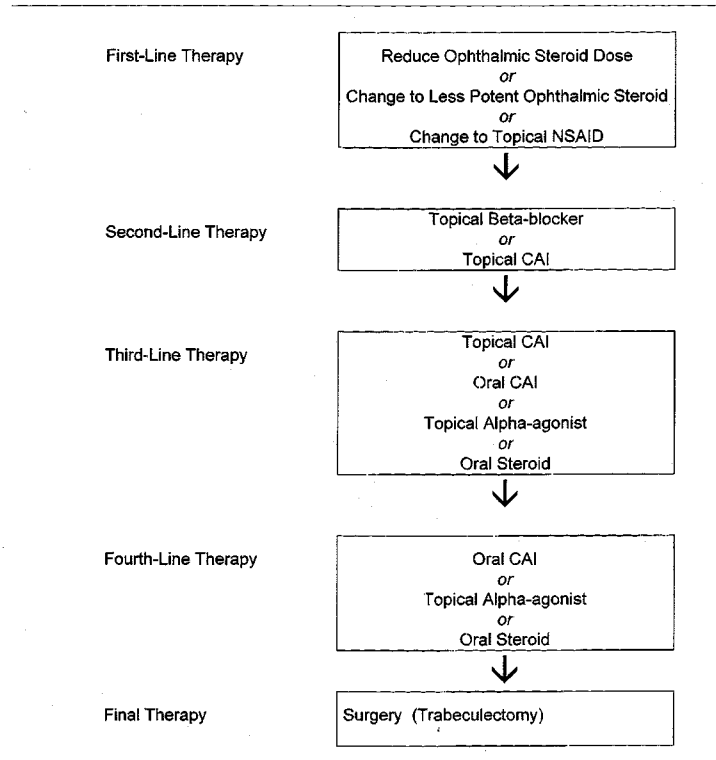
First-Line Therapy

Reduce Ophthalmic Steroid Dose
*or*
Change to Less Potent Ophthalmic Steroid
*or*
Change to Topical NSAID

Second-Line Therapy

Topical Beta-blocker
*or*
Topical CAI

Third-Line Therapy

Topical CAI
*or*
Oral CAI
*or*
Topical Alpha-agonist
*or*
Oral Steroid

Fourth-Line Therapy

Oral CAI
*or*
Topical Alpha-agonist
*or*
Oral Steroid

Final Therapy

Surgery (Trabeculectomy)